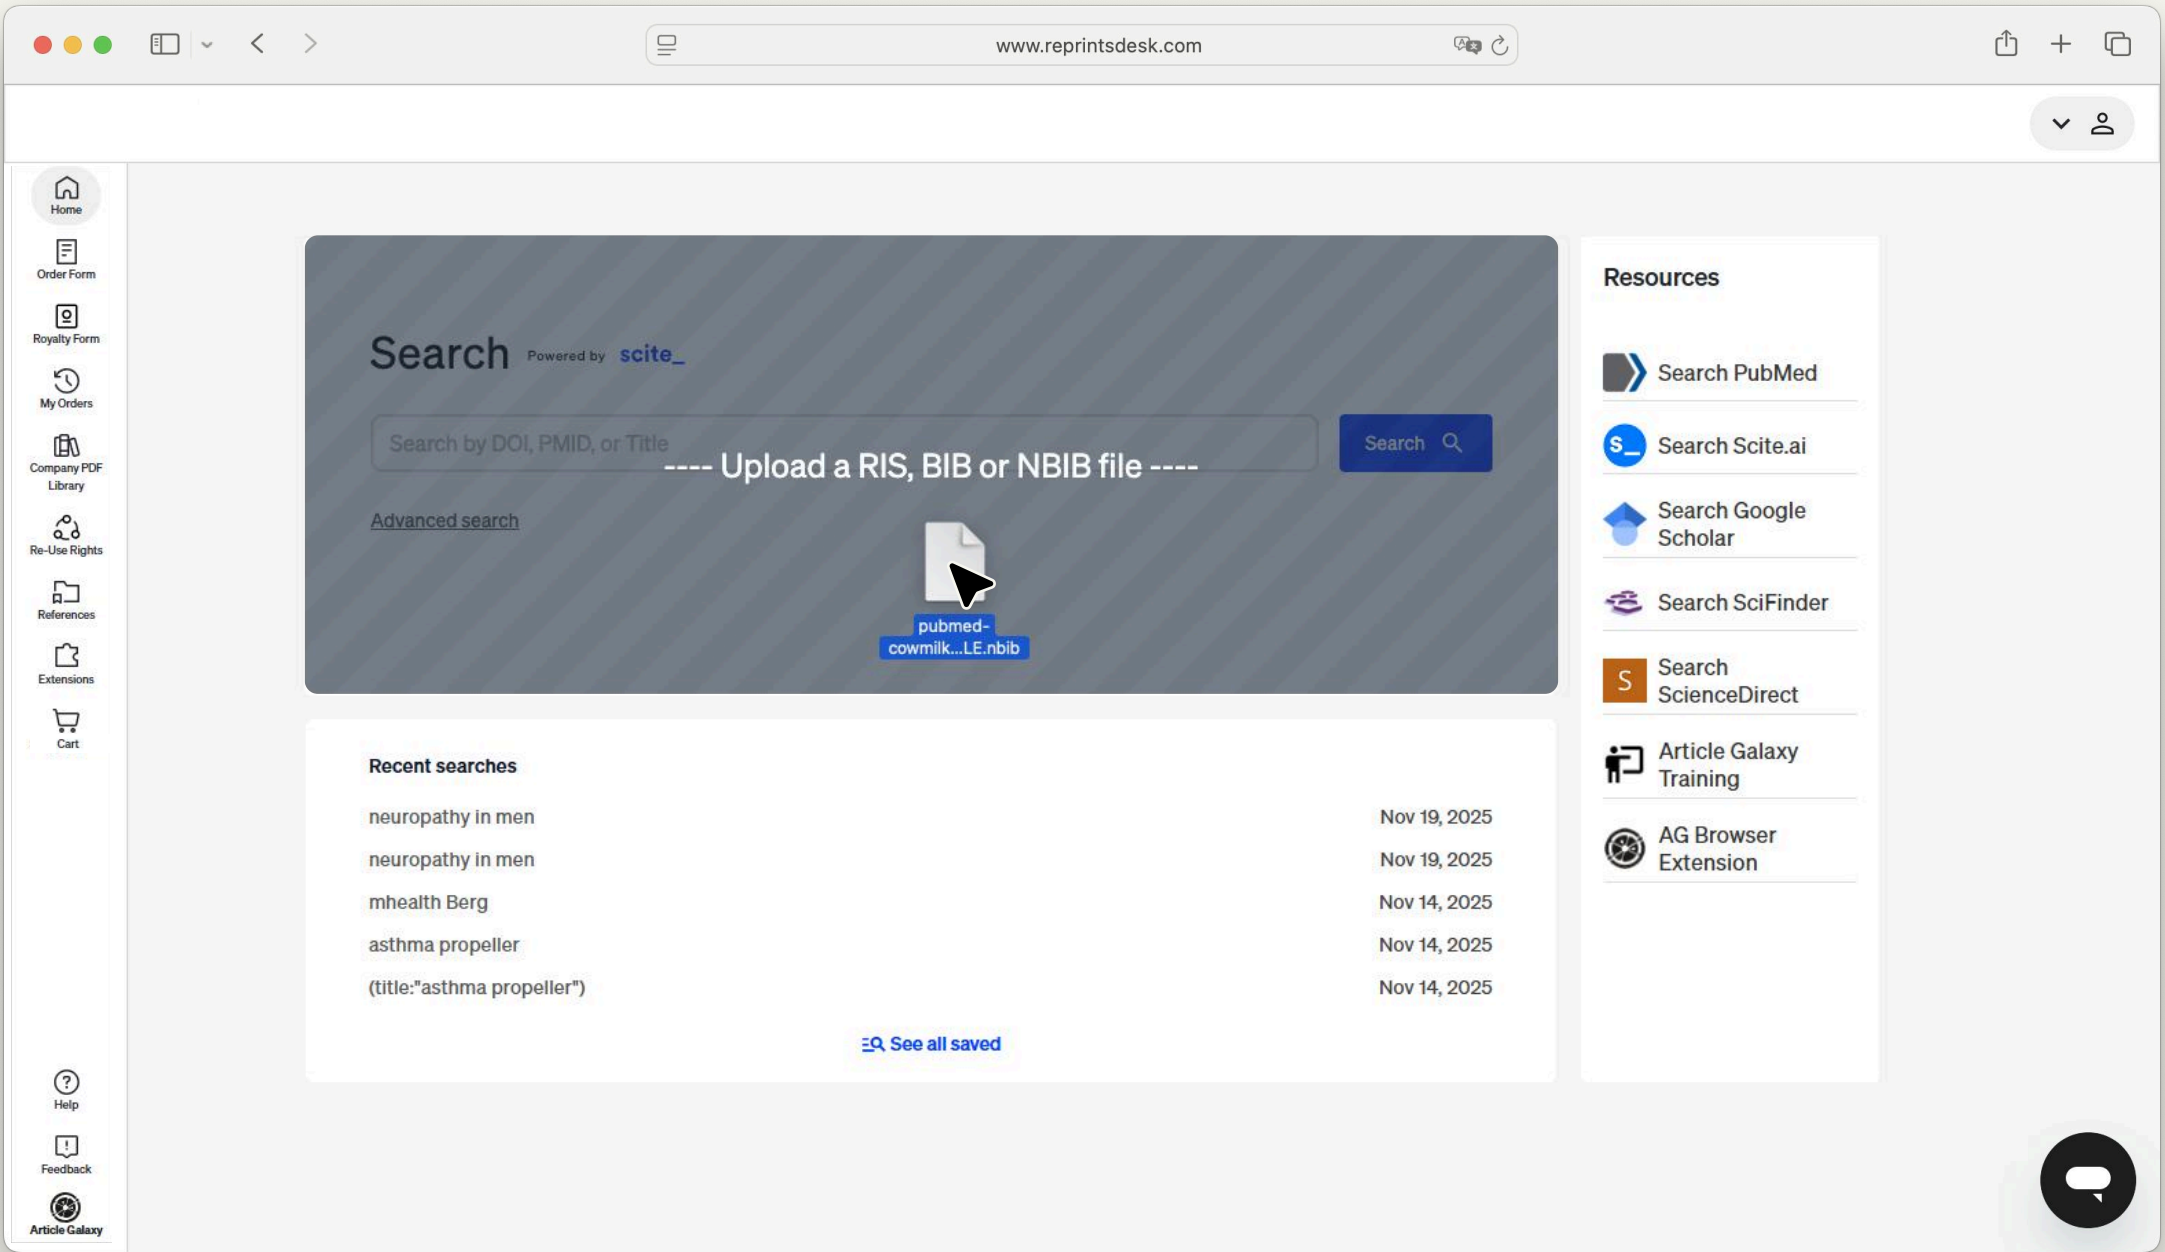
www.reprintsdesk.com

Home
Order Form
Royalty Form
My Orders
Company PDF Library
Re-Use Rights
References
Extensions
Cart

Search Powered by scite_

Search by DOI, PMID, or Title

---- Upload a RIS, BIB or NBIB file ----

Search

Advanced search

pubmed-cowmilk...LE.nbib

Recent searches

| | |
|---|---|
| neuropathy in men | Nov 19, 2025 |
| neuropathy in men | Nov 19, 2025 |
| mhealth Berg | Nov 14, 2025 |
| asthma propeller | Nov 14, 2025 |
| (title:"asthma propeller") | Nov 14, 2025 |

See all saved

Resources

Search PubMed
Search Scite.ai
Search Google Scholar
Search SciFinder
Search ScienceDirect
Article Galaxy Training
AG Browser Extension

Help
Feedback
Article Galaxy